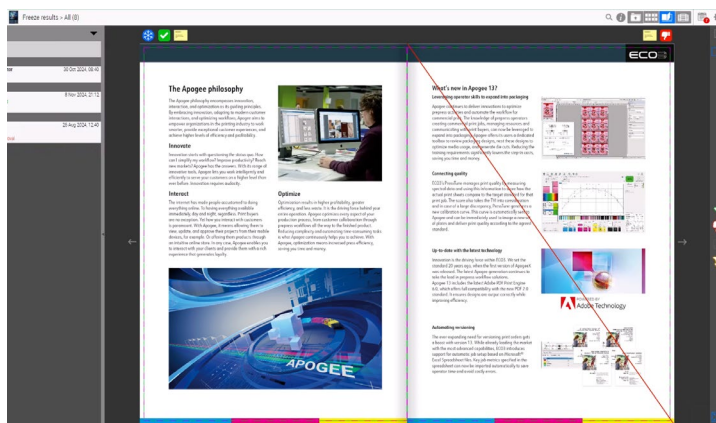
Freeze results » All (8)

30 Oct 2024, 08:4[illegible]

8 Nov 2024, 21:12

29 Aug 2024, 12:40

ECO3

The Apogee philosophy

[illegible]

Innovate

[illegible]

Interact

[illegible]

Optimize

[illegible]

APOGEE

What's new in Apogee 13?

Leveraging operator skills to expand into packaging

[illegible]

Connecting quality

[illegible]

Up-to-date with the latest technology

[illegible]

POWERED BY
Adobe Technology

Automating versioning

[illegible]